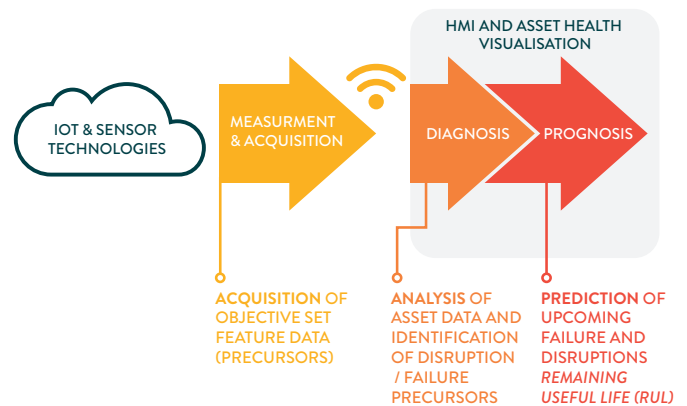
IOT & SENSOR TECHNOLOGIES

MEASURMENT & ACQUISITION

HMI AND ASSET HEALTH VISUALISATION

DIAGNOSIS

PROGNOSIS

ACQUISITION OF OBJECTIVE SET FEATURE DATA (PRECURSORS)

ANALYSIS OF ASSET DATA AND IDENTIFICATION OF DISRUPTION / FAILURE PRECURSORS

PREDICTION OF UPCOMING FAILURE AND DISRUPTIONS REMAINING USEFUL LIFE (RUL)